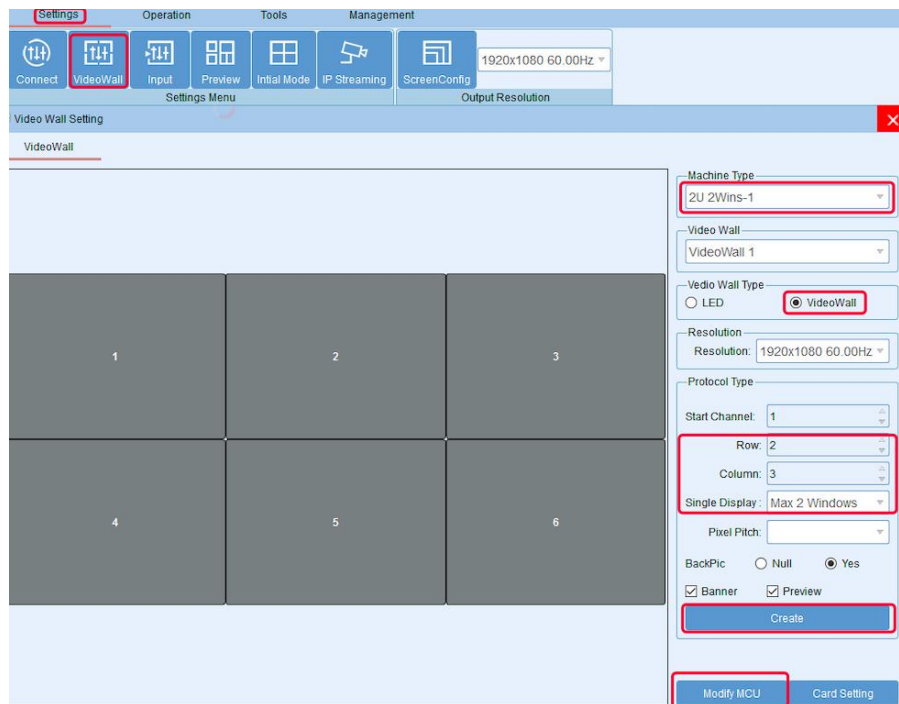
Settings Operation Tools Management

Connect VideoWall Input Preview Intial Mode IP Streaming ScreenConfig 1920x1080 60.00Hz

Settings Menu Output Resolution

Video Wall Setting

VideoWall

1 2 3

4 5 6

Machine Type
2U 2Wins-1

Video Wall
VideoWall 1

Vedio Wall Type
LED VideoWall

Resolution
Resolution: 1920x1080 60.00Hz

Protocol Type
Start Channel: 1
Row: 2
Column: 3
Single Display: Max 2 Windows
Pixel Pitch:
BackPic Null Yes
Banner Preview
Create

Modify MCU Card Setting